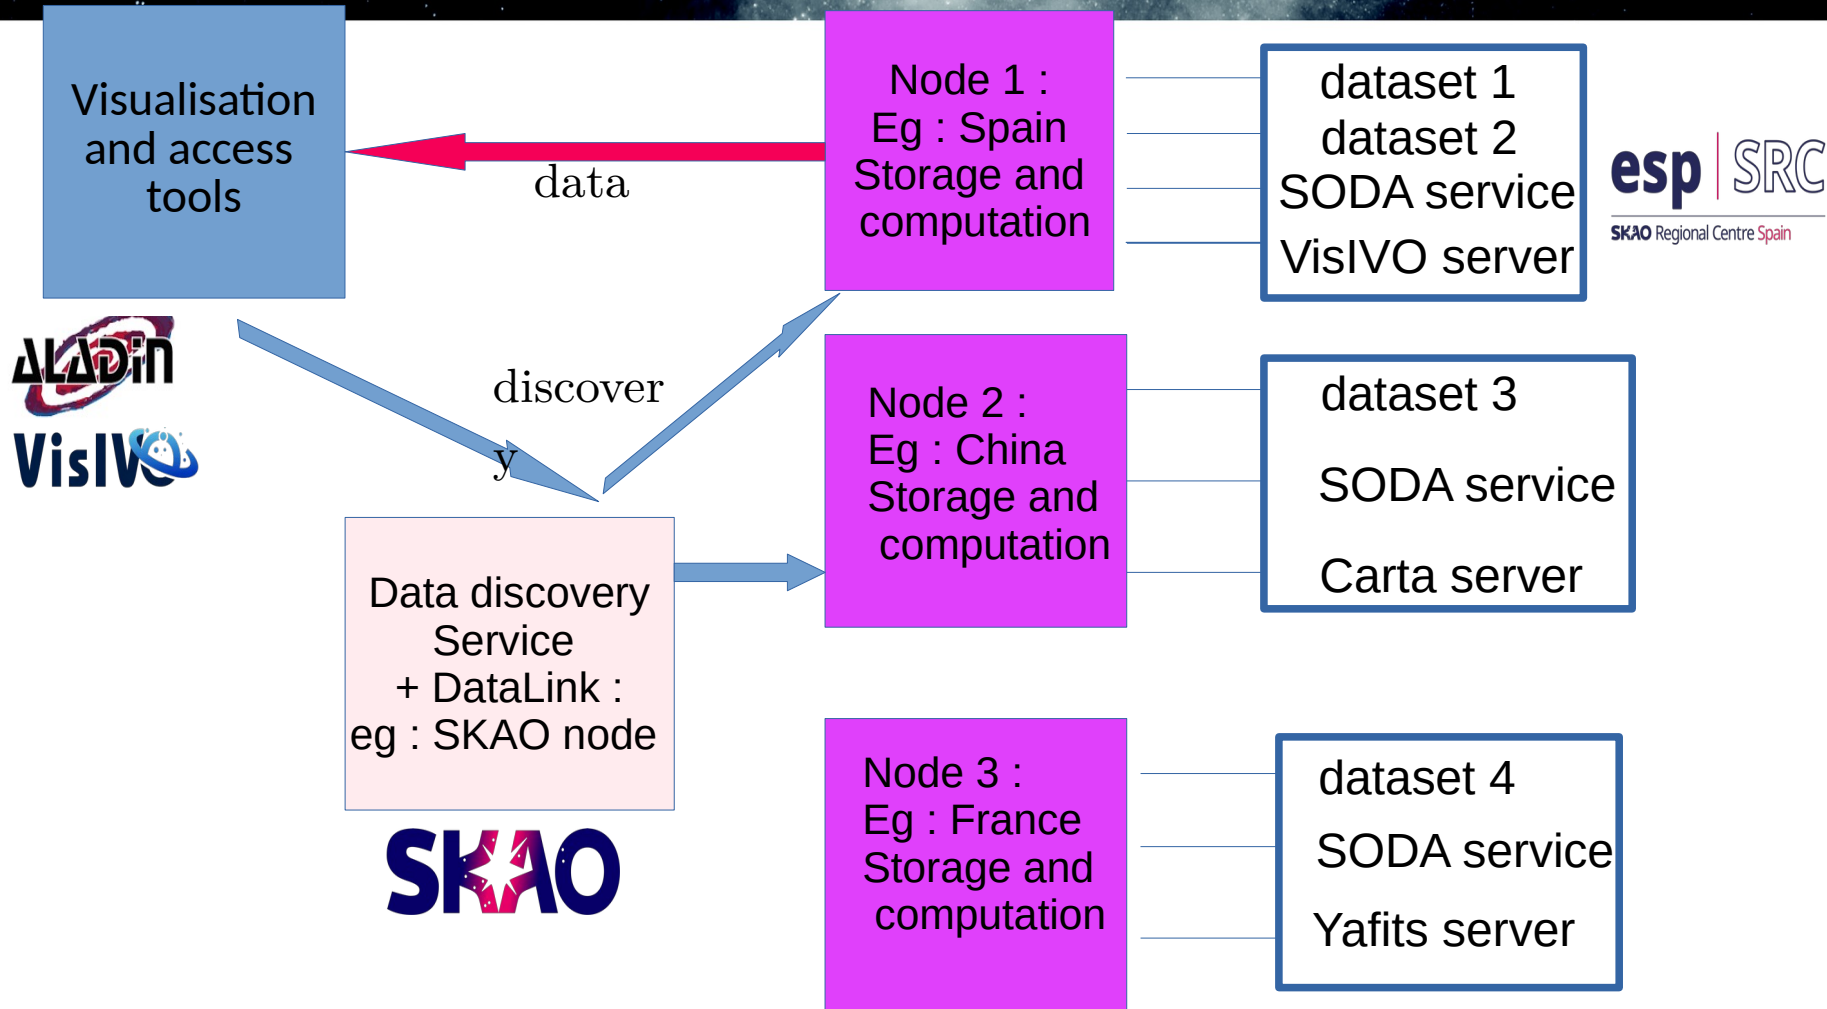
Visualisation and access tools

data

Node 1 :
Eg : Spain
Storage and computation

dataset 1
dataset 2
SODA service
VisIVO server

esp SRC
SKAO Regional Centre Spain

ALADIN
VisIVO

discover
y

Node 2 :
Eg : China
Storage and computation

dataset 3
SODA service
Carta server

Data discovery Service
+ DataLink :
eg : SKAO node

SKAO

Node 3 :
Eg : France
Storage and computation

dataset 4
SODA service
Yafits server